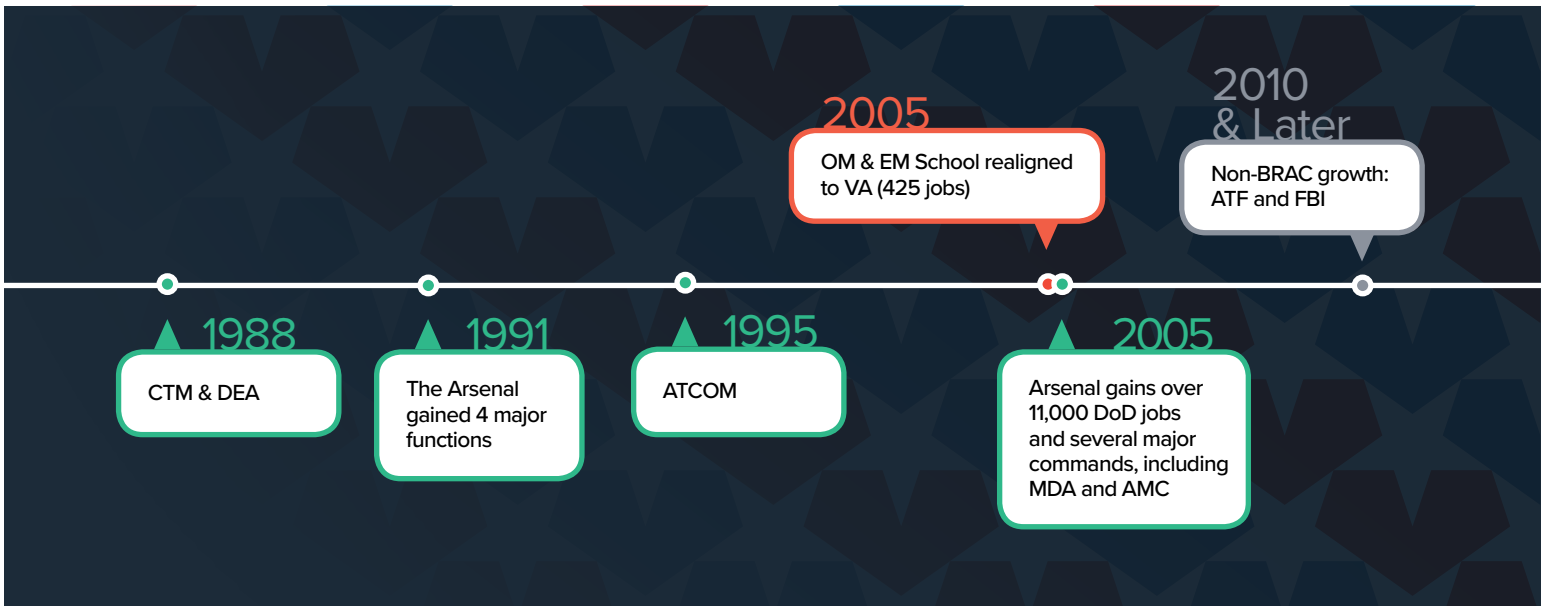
2005

OM & EM School realigned to VA (425 jobs)

2010 & Later

Non-BRAC growth: ATF and FBI

1988

CTM & DEA

1991

The Arsenal gained 4 major functions

1995

ATCOM

2005

Arsenal gains over 11,000 DoD jobs and several major commands, including MDA and AMC